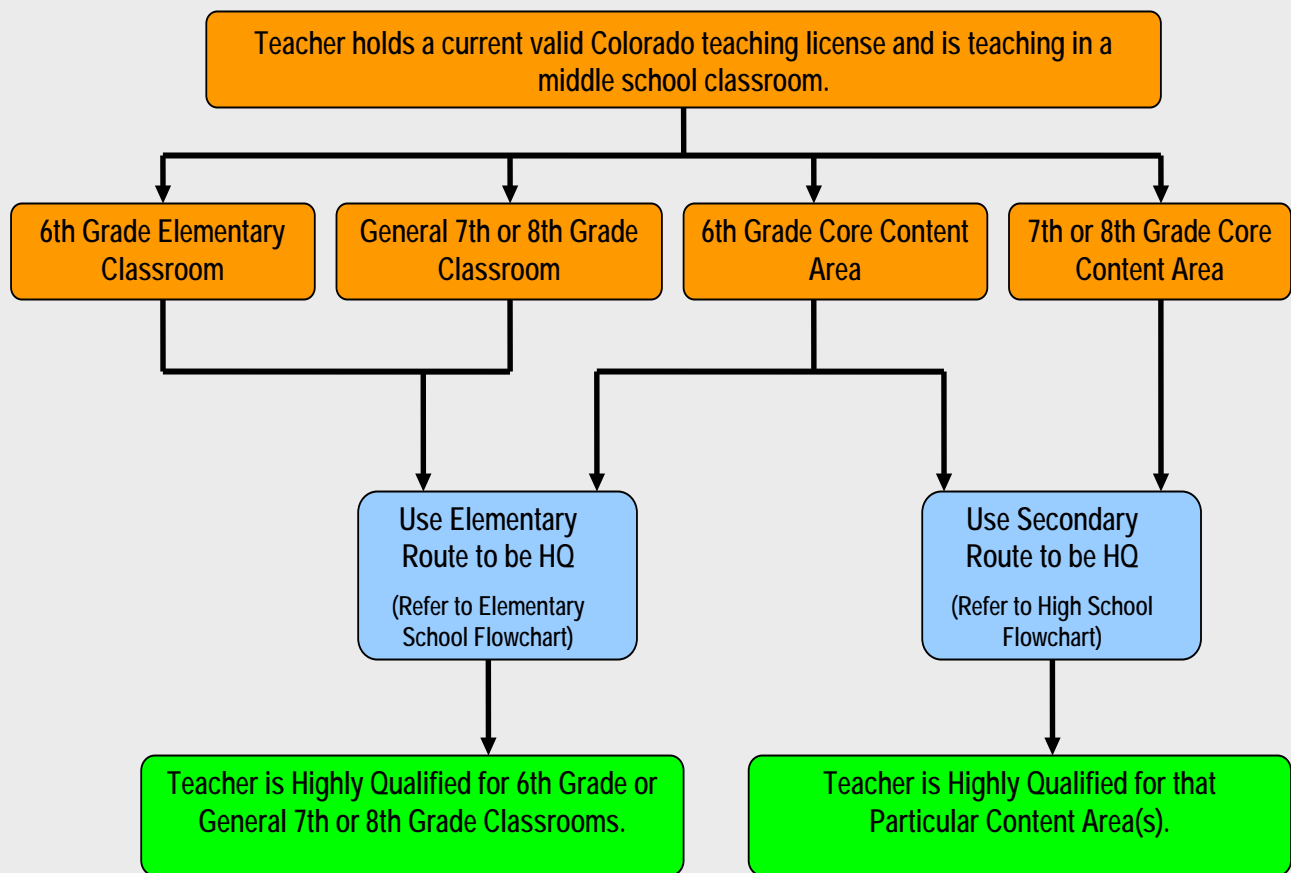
Teacher holds a current valid Colorado teaching license and is teaching in a middle school classroom.

6th Grade Elementary Classroom

General 7th or 8th Grade Classroom

6th Grade Core Content Area

7th or 8th Grade Core Content Area

Use Elementary Route to be HQ

(Refer to Elementary School Flowchart)

Use Secondary Route to be HQ

(Refer to High School Flowchart)

Teacher is Highly Qualified for 6th Grade or General 7th or 8th Grade Classrooms.

Teacher is Highly Qualified for that Particular Content Area(s).